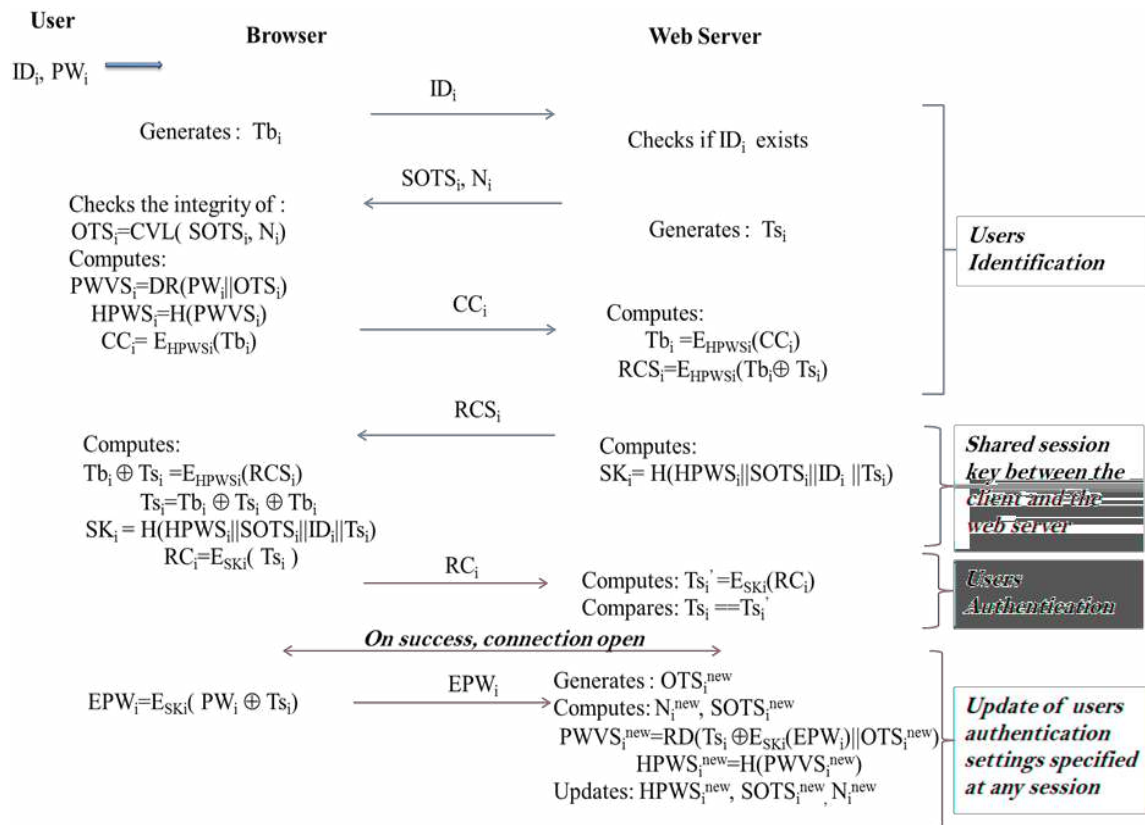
User

Browser

Web Server

$ID_i$, $PW_i$

$ID_i$

Generates : $Tb_i$

Checks if $ID_i$ exists

$SOTS_i$, $N_i$

Checks the integrity of :
$OTS_i$=CVL( $SOTS_i$, $N_i$)
Computes:
$PWVS_i$=DR($PW_i$||$OTS_i$)
$HPWS_i$=H($PWVS_i$)
$CC_i$= $E_{HPWSi}(Tb_i)$

Generates : $Ts_i$

Users Identification

$CC_i$

Computes:
$Tb_i$ =$E_{HPWSi}(CC_i)$
$RCS_i$=$E_{HPWSi}(Tb_i \oplus Ts_i)$

$RCS_i$

Computes:
$Tb_i \oplus Ts_i$ =$E_{HPWSi}(RCS_i)$
$Ts_i$=$Tb_i \oplus Ts_i \oplus Tb_i$
$SK_i$ = H($HPWS_i$||$SOTS_i$||$ID_i$||$Ts_i$)
$RC_i$=$E_{SKi}$( $Ts_i$ )

Computes:
$SK_i$= H($HPWS_i$||$SOTS_i$||$ID_i$ ||$Ts_i$)

Shared session key between the client and the web server

$RC_i$

Computes: $Ts_i'$=$E_{SKi}(RC_i)$
Compares: $Ts_i$ ==$Ts_i'$

Users Authentication

On success, connection open

$EPW_i$=$E_{SKi}$( $PW_i \oplus Ts_i$)

$EPW_i$

Generates : $OTS_i^{new}$
Computes: $N_i^{new}$, $SOTS_i^{new}$
$PWVS_i^{new}$=RD($Ts_i \oplus E_{SKi}(EPW_i)$||$OTS_i^{new}$)
$HPWS_i^{new}$=H($PWVS_i^{new}$)
Updates: $HPWS_i^{new}$, $SOTS_i^{new}$, $N_i^{new}$

Update of users authentication settings specified at any session